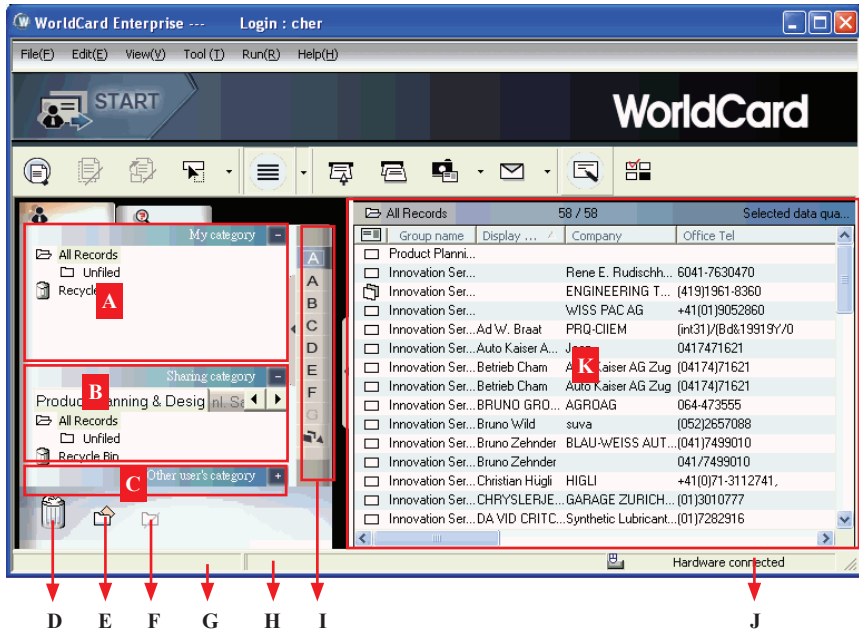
WorldCard Enterprise --- Login : cher

File(F) Edit(E) View(V) Tool (T) Run(R) Help(H)

START

WorldCard

My category
All Records
Unfiled
Recycle
A

Sharing category
B
Product Planning & Desig nl. Se
All Records
Unfiled
Recycle Bin

Other user's category
C

A
A
B
C
D
E
F
G

All Records 58 / 58 Selected data qua...

| | Group name | Display ... | Company | Office Tel |
|---|---|---|---|---|
| | Product Planni... | | | |
| | Innovation Ser... | | Rene E. Rudischh... | 6041-7630470 |
| | Innovation Ser... | | ENGINEERING T... | (419)1961-8360 |
| | Innovation Ser... | | WISS PAC AG | +41(01)9052860 |
| | Innovation Ser... | Ad W. Braat | PRQ-CIIEM | (int31)/(Bd&19919Y/0 |
| | Innovation Ser... | Auto Kaiser A... | Joss | 0417471621 |
| | Innovation Ser... | Betrieb Cham | Auto Kaiser AG Zug | (04174)71621 |
| | Innovation Ser... | Betrieb Cham | Auto Kaiser AG Zug | (04174)71621 |
| | Innovation Ser... | BRUNO GRO... | AGROAG | 064-473555 |
| | Innovation Ser... | Bruno Wild | suva | (052)2657088 |
| | Innovation Ser... | Bruno Zehnder | BLAU-WEISS AUT... | 041)7499010 |
| | Innovation Ser... | Bruno Zehnder | | 041/7499010 |
| | Innovation Ser... | Christian Hügli | HIGLI | +41(0)71-3112741, |
| | Innovation Ser... | CHRYSLERJE... | GARAGE ZURICH... | (01)3010777 |
| | Innovation Ser... | DA VID CRITC... | Synthetic Lubricant... | (01)7282916 |

K

Hardware connected

D E F G H I J